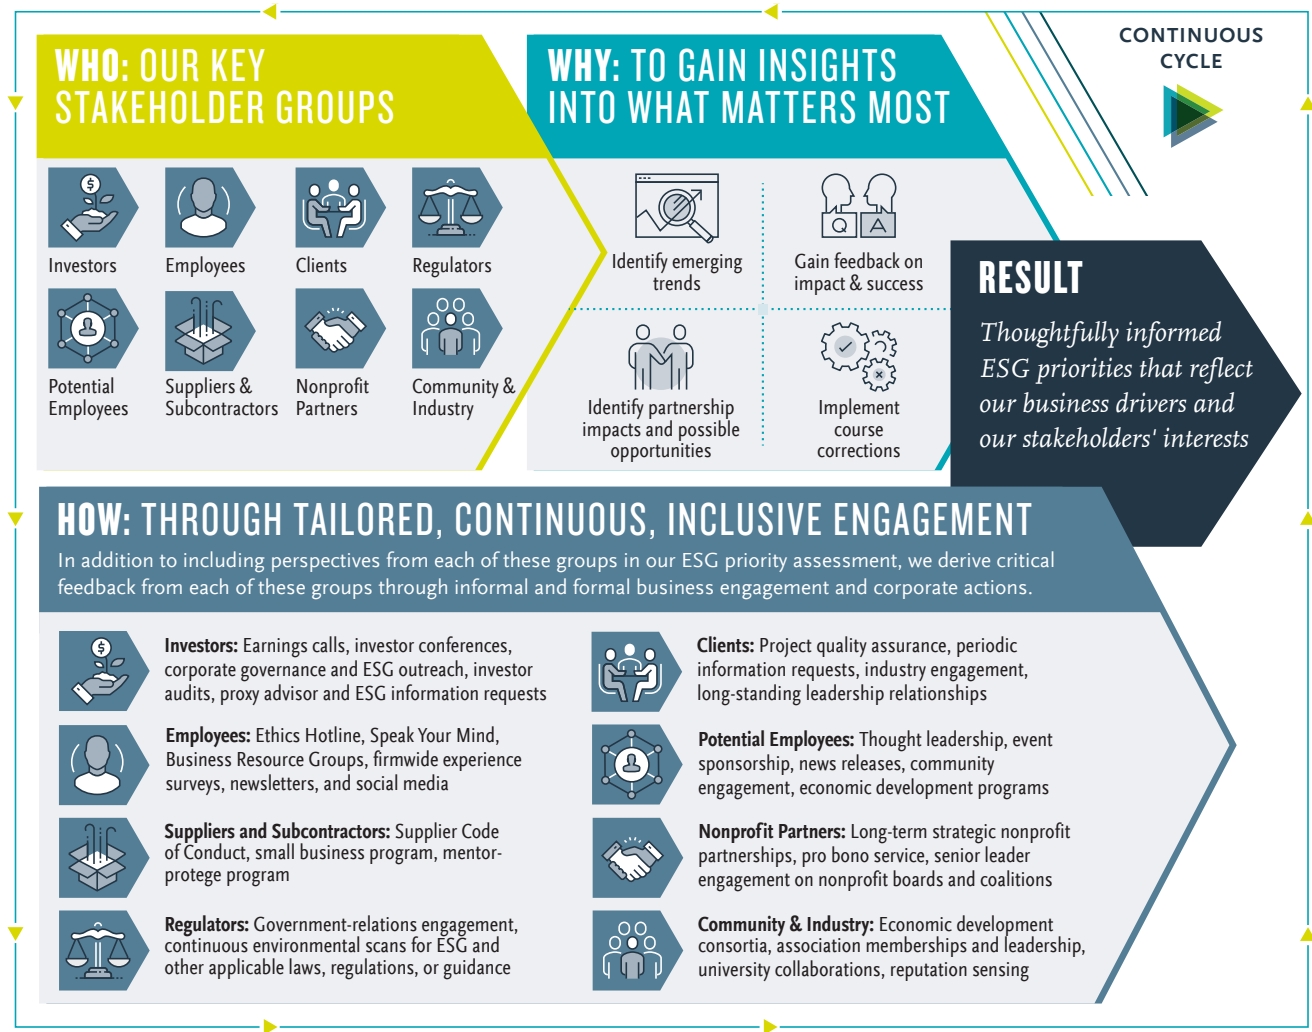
CONTINUOUS CYCLE

WHO: OUR KEY STAKEHOLDER GROUPS

Investors
Employees
Clients
Regulators
Potential Employees
Suppliers & Subcontractors
Nonprofit Partners
Community & Industry

WHY: TO GAIN INSIGHTS INTO WHAT MATTERS MOST

Identify emerging trends
Gain feedback on impact & success
Q A
Identify partnership impacts and possible opportunities
Implement course corrections

RESULT

Thoughtfully informed ESG priorities that reflect our business drivers and our stakeholders' interests

HOW: THROUGH TAILORED, CONTINUOUS, INCLUSIVE ENGAGEMENT

In addition to including perspectives from each of these groups in our ESG priority assessment, we derive critical feedback from each of these groups through informal and formal business engagement and corporate actions.

**Investors:** Earnings calls, investor conferences, corporate governance and ESG outreach, investor audits, proxy advisor and ESG information requests

**Employees:** Ethics Hotline, Speak Your Mind, Business Resource Groups, firmwide experience surveys, newsletters, and social media

**Suppliers and Subcontractors:** Supplier Code of Conduct, small business program, mentor-protege program

**Regulators:** Government-relations engagement, continuous environmental scans for ESG and other applicable laws, regulations, or guidance

**Clients:** Project quality assurance, periodic information requests, industry engagement, long-standing leadership relationships

**Potential Employees:** Thought leadership, event sponsorship, news releases, community engagement, economic development programs

**Nonprofit Partners:** Long-term strategic nonprofit partnerships, pro bono service, senior leader engagement on nonprofit boards and coalitions

**Community & Industry:** Economic development consortia, association memberships and leadership, university collaborations, reputation sensing